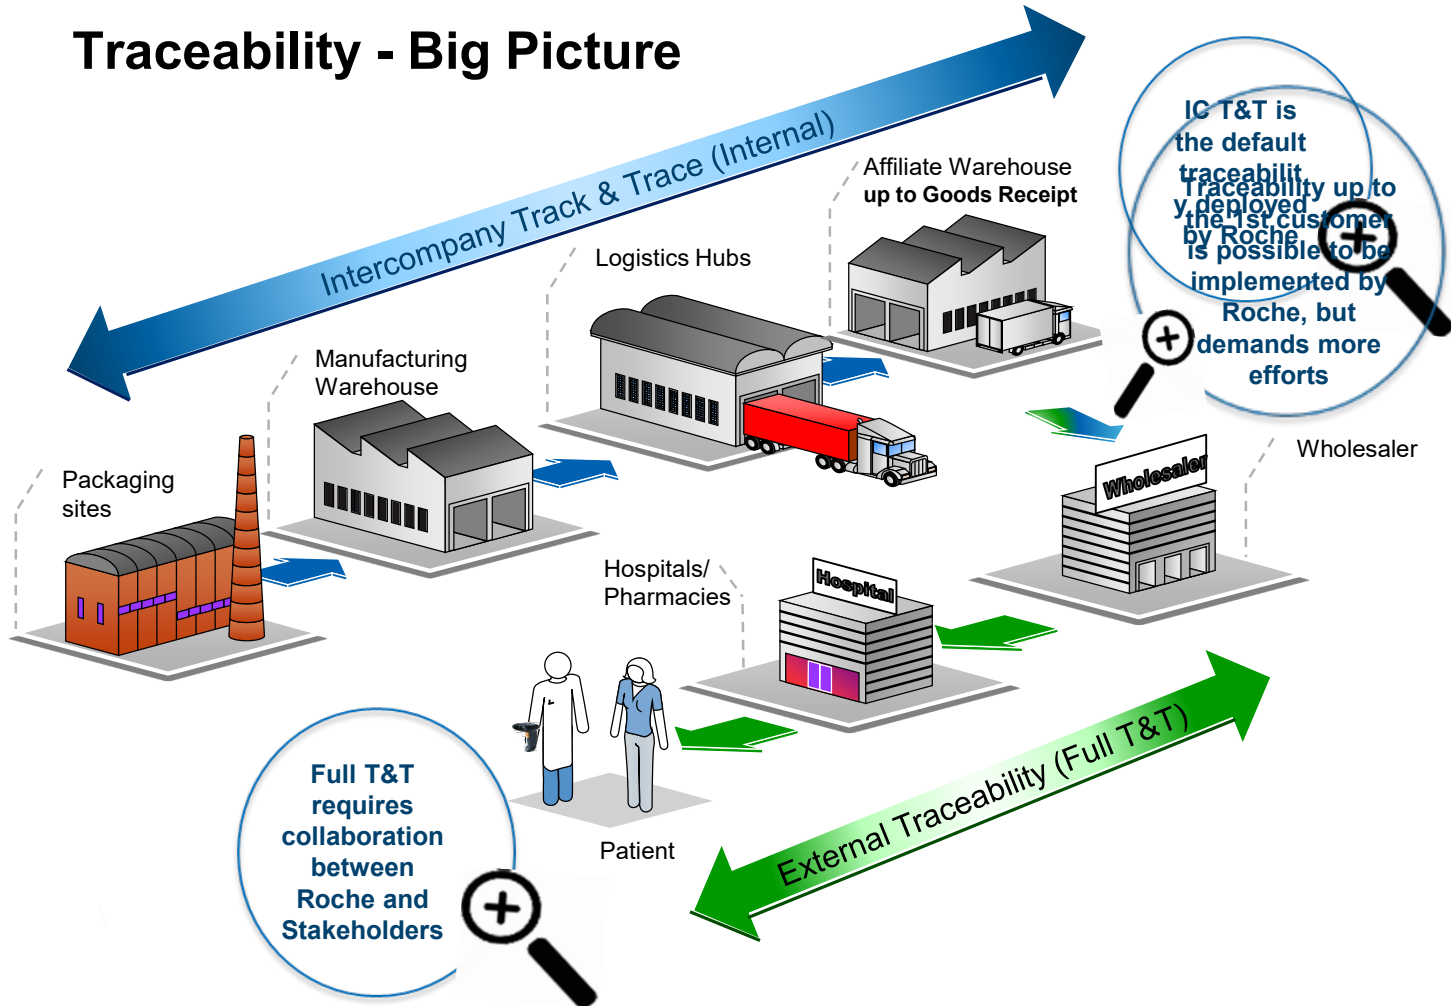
Traceability - Big Picture

Intercompany Track & Trace (Internal)

IC T&T is the default traceability deployed by Roche

Traceability up to the 1st customer is possible to be implemented by Roche, but demands more efforts

Affiliate Warehouse
up to Goods Receipt

Logistics Hubs

Manufacturing Warehouse

Packaging sites

Wholesaler

Wholesaler

Hospitals/ Pharmacies

Hospital

Patient

Full T&T requires collaboration between Roche and Stakeholders

External Traceability (Full T&T)